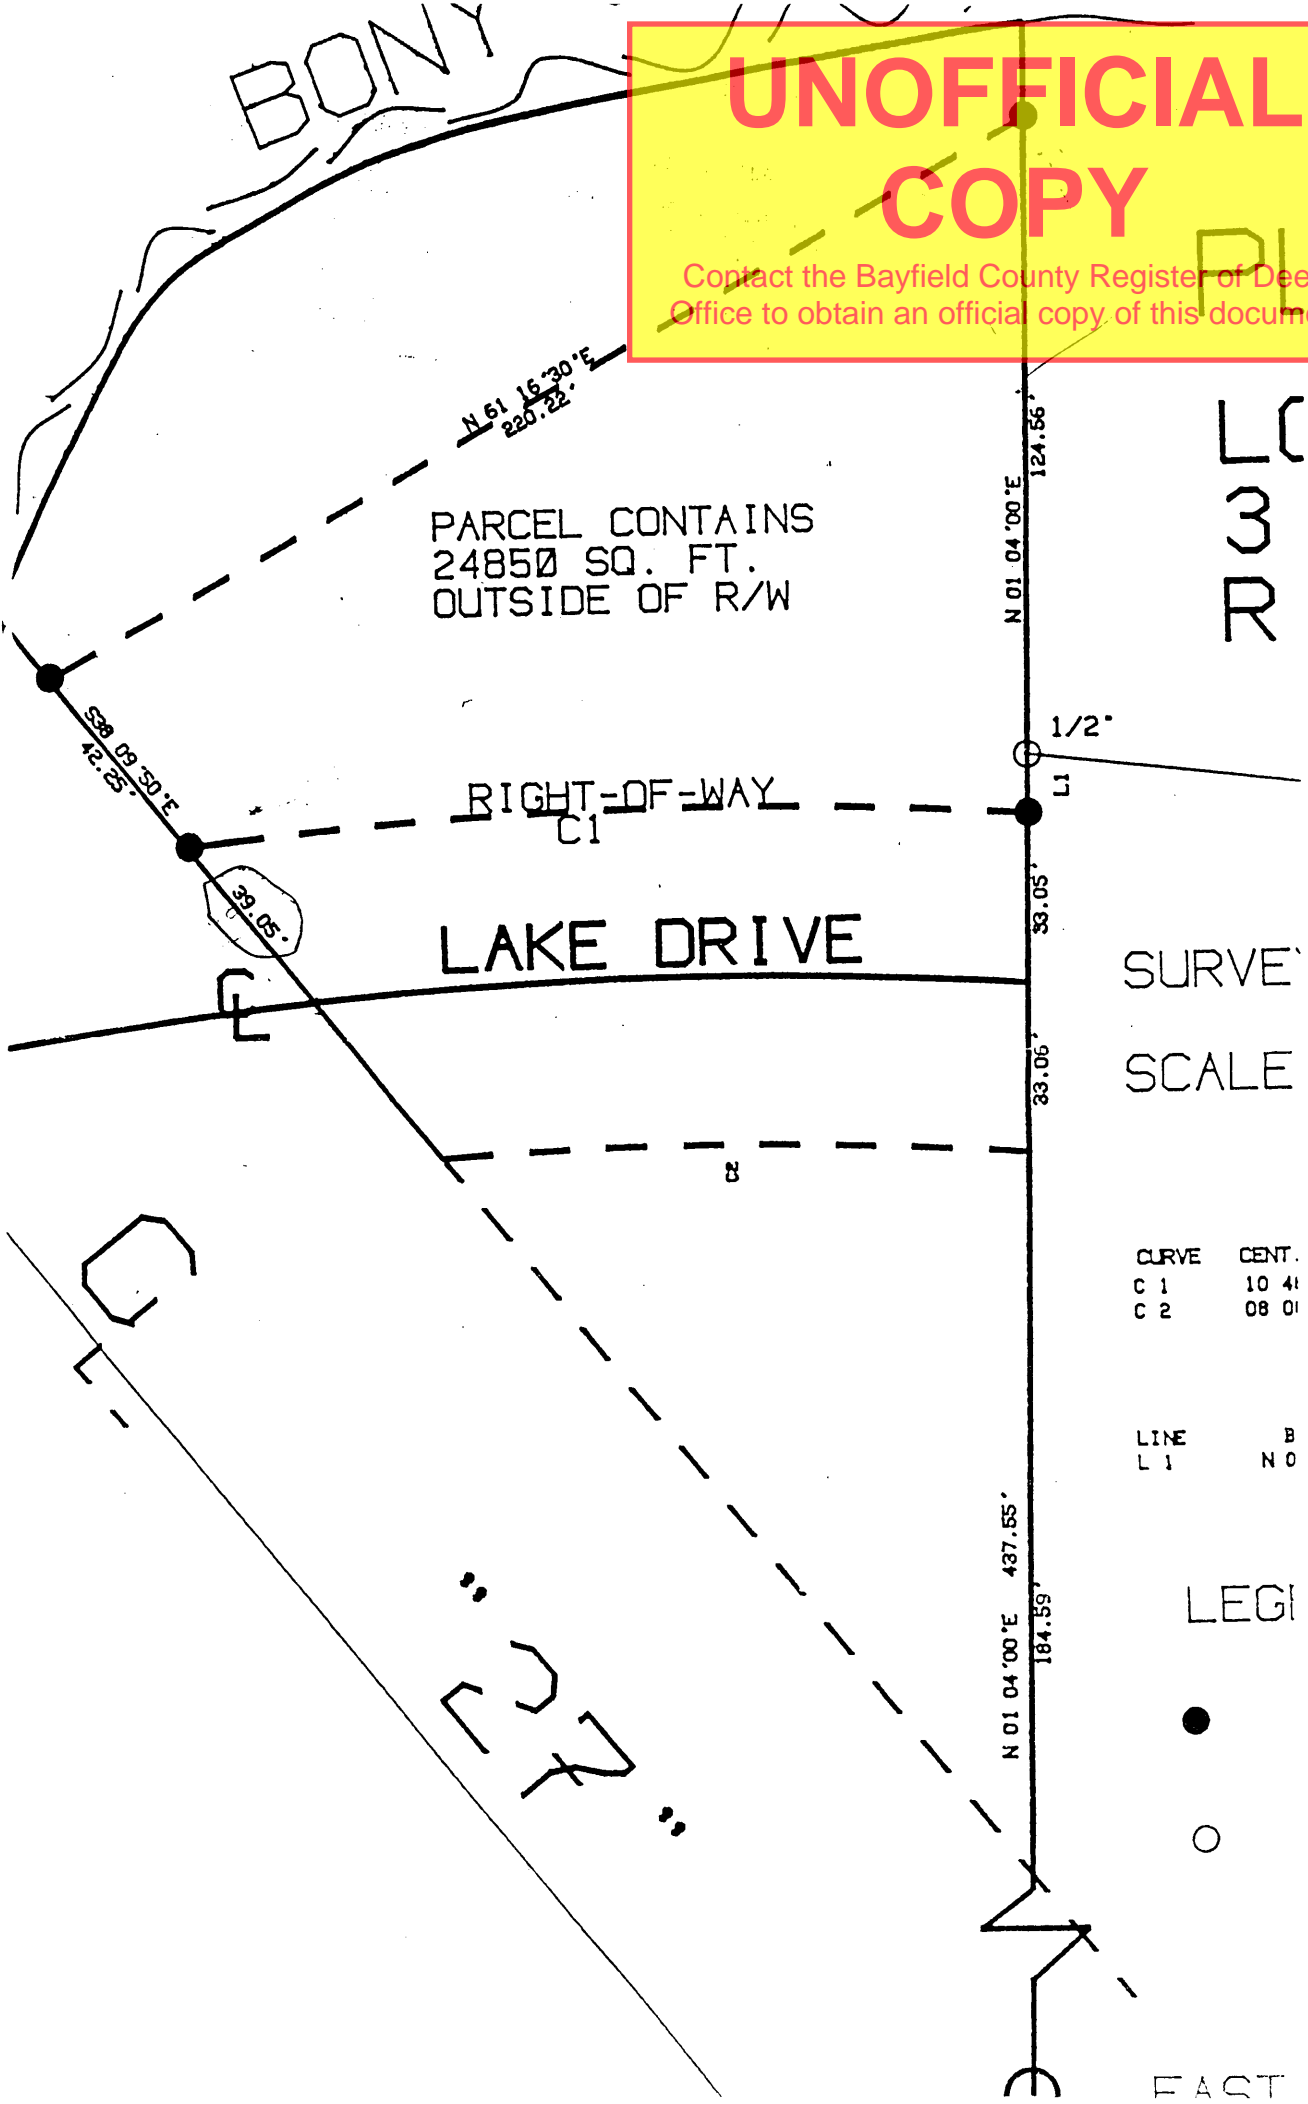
BONY

UNOFFICIAL COPY

Contact the Bayfield County Register of Dee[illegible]
Office to obtain an official copy of this docum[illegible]

PL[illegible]

N 61 16 30 'E
220.22'

PARCEL CONTAINS
24850 SQ. FT.
OUTSIDE OF R/W

N 01 04 '00 'E
124.56'

LO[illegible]
3
R

S38 09 '50 'E
42.25'

1/2"

L1

RIGHT-OF-WAY
C1

39.05'

33.05'

LAKE DRIVE

℄

SURVE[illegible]

33.06'

SCALE

C2

CURVE CENT.
C 1 10 4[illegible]
C 2 08 0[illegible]

LINE B
L 1 N 0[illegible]

"C 27"

437.55'

N 01 04 '00 'E
184.59'

LEG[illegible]

EAST